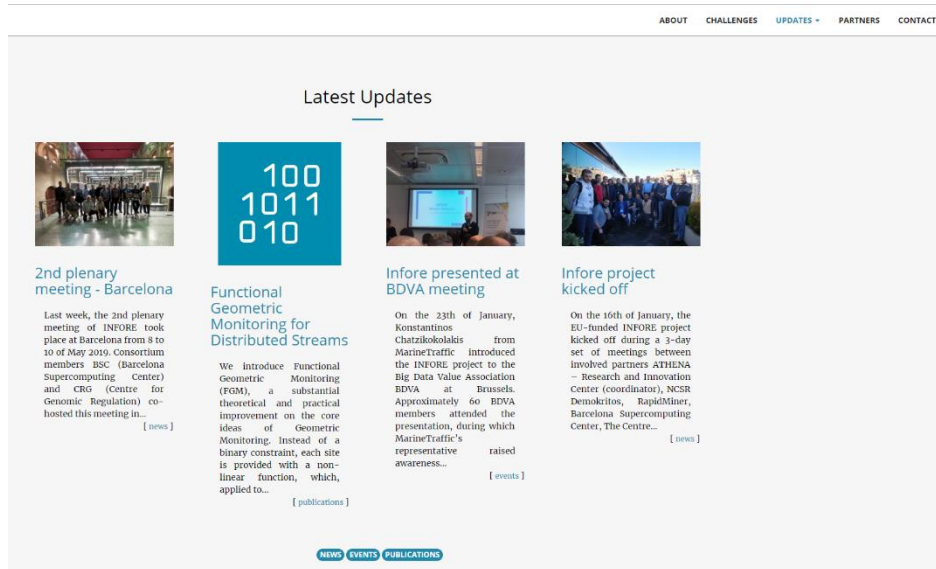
ABOUT CHALLENGES UPDATES PARTNERS CONTACT

Latest Updates

2nd plenary meeting - Barcelona

Last week, the 2nd plenary meeting of INFORE took place at Barcelona from 8 to 10 of May 2019. Consortium members BSC (Barcelona Supercomputing Center) and CRG (Centre for Genomic Regulation) co-hosted this meeting in...

[ news ]

100
1011
010

Functional Geometric Monitoring for Distributed Streams

We introduce Functional Geometric Monitoring (FGM), a substantial theoretical and practical improvement on the core ideas of Geometric Monitoring. Instead of a binary constraint, each site is provided with a non-linear function, which, applied to...

[ publications ]

Infore presented at BDVA meeting

On the 23th of January, Konstantinos Chatzikokolakis from MarineTraffic introduced the INFORE project to the Big Data Value Association BDVA at Brussels. Approximately 60 BDVA members attended the presentation, during which MarineTraffic's representative raised awareness...

[ events ]

Infore project kicked off

On the 16th of January, the EU-funded INFORE project kicked off during a 3-day set of meetings between involved partners ATHENA – Research and Innovation Center (coordinator), NCSR Demokritos, RapidMiner, Barcelona Supercomputing Center, The Centre...

[ news ]

NEWS EVENTS PUBLICATIONS